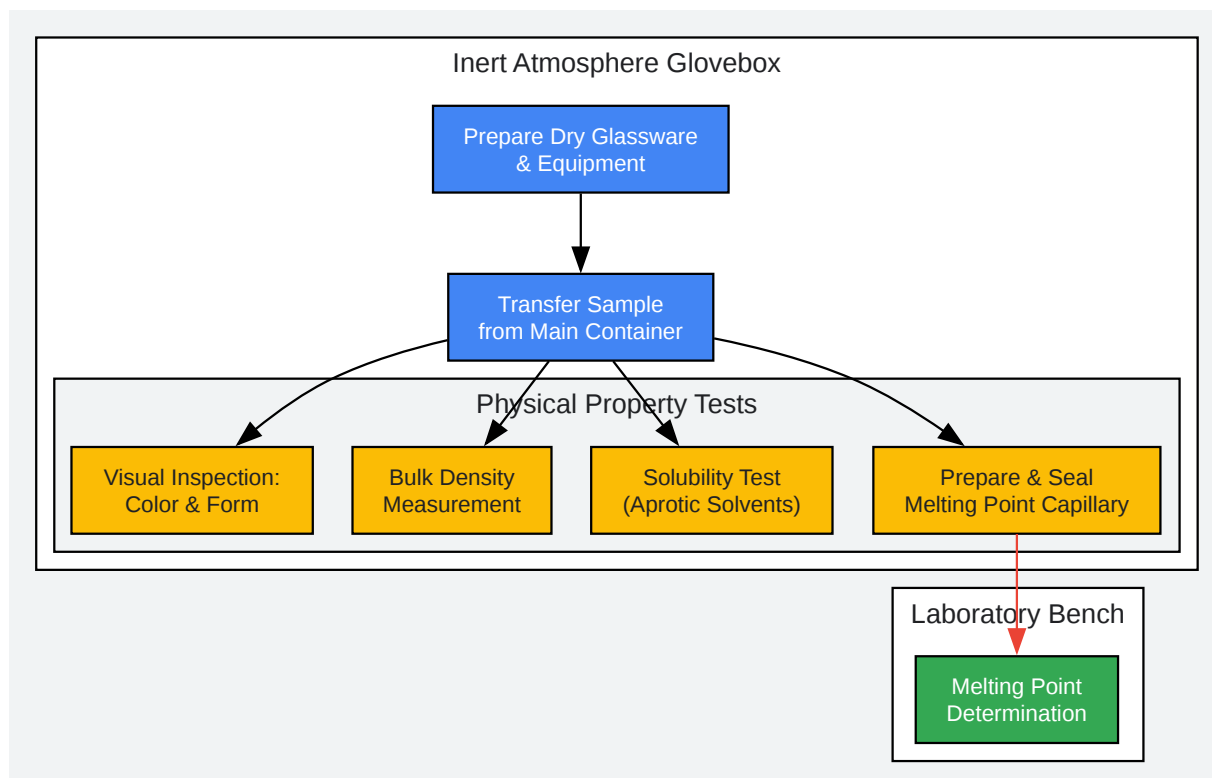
Inert Atmosphere Glovebox

Prepare Dry Glassware & Equipment

Transfer Sample from Main Container

Physical Property Tests

Visual Inspection: Color & Form

Bulk Density Measurement

Solubility Test (Aprotic Solvents)

Prepare & Seal Melting Point Capillary

Laboratory Bench

Melting Point Determination